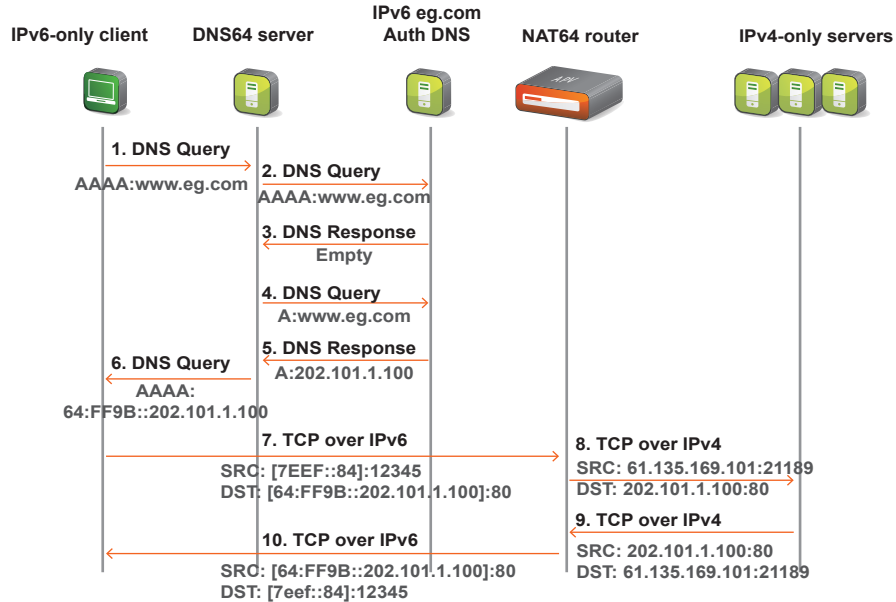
IPv6-only client

DNS64 server

IPv6 eg.com Auth DNS

NAT64 router

IPv4-only servers

1. DNS Query
AAAA:www.eg.com

2. DNS Query
AAAA:www.eg.com

3. DNS Response
Empty

4. DNS Query
A:www.eg.com

5. DNS Response
A:202.101.1.100

6. DNS Query
AAAA:
64:FF9B::202.101.1.100

7. TCP over IPv6
SRC: [7EEF::84]:12345
DST: [64:FF9B::202.101.1.100]:80

8. TCP over IPv4
SRC: 61.135.169.101:21189
DST: 202.101.1.100:80

9. TCP over IPv4
SRC: 202.101.1.100:80
DST: 61.135.169.101:21189

10. TCP over IPv6
SRC: [64:FF9B::202.101.1.100]:80
DST: [7eef::84]:12345